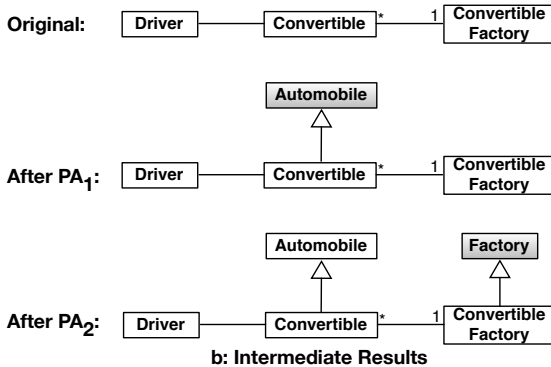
Original: Driver Convertible * 1 Convertible Factory

Automobile

After PA$_1$: Driver Convertible * 1 Convertible Factory

Automobile Factory

After PA$_2$: Driver Convertible * 1 Convertible Factory

b: Intermediate Results